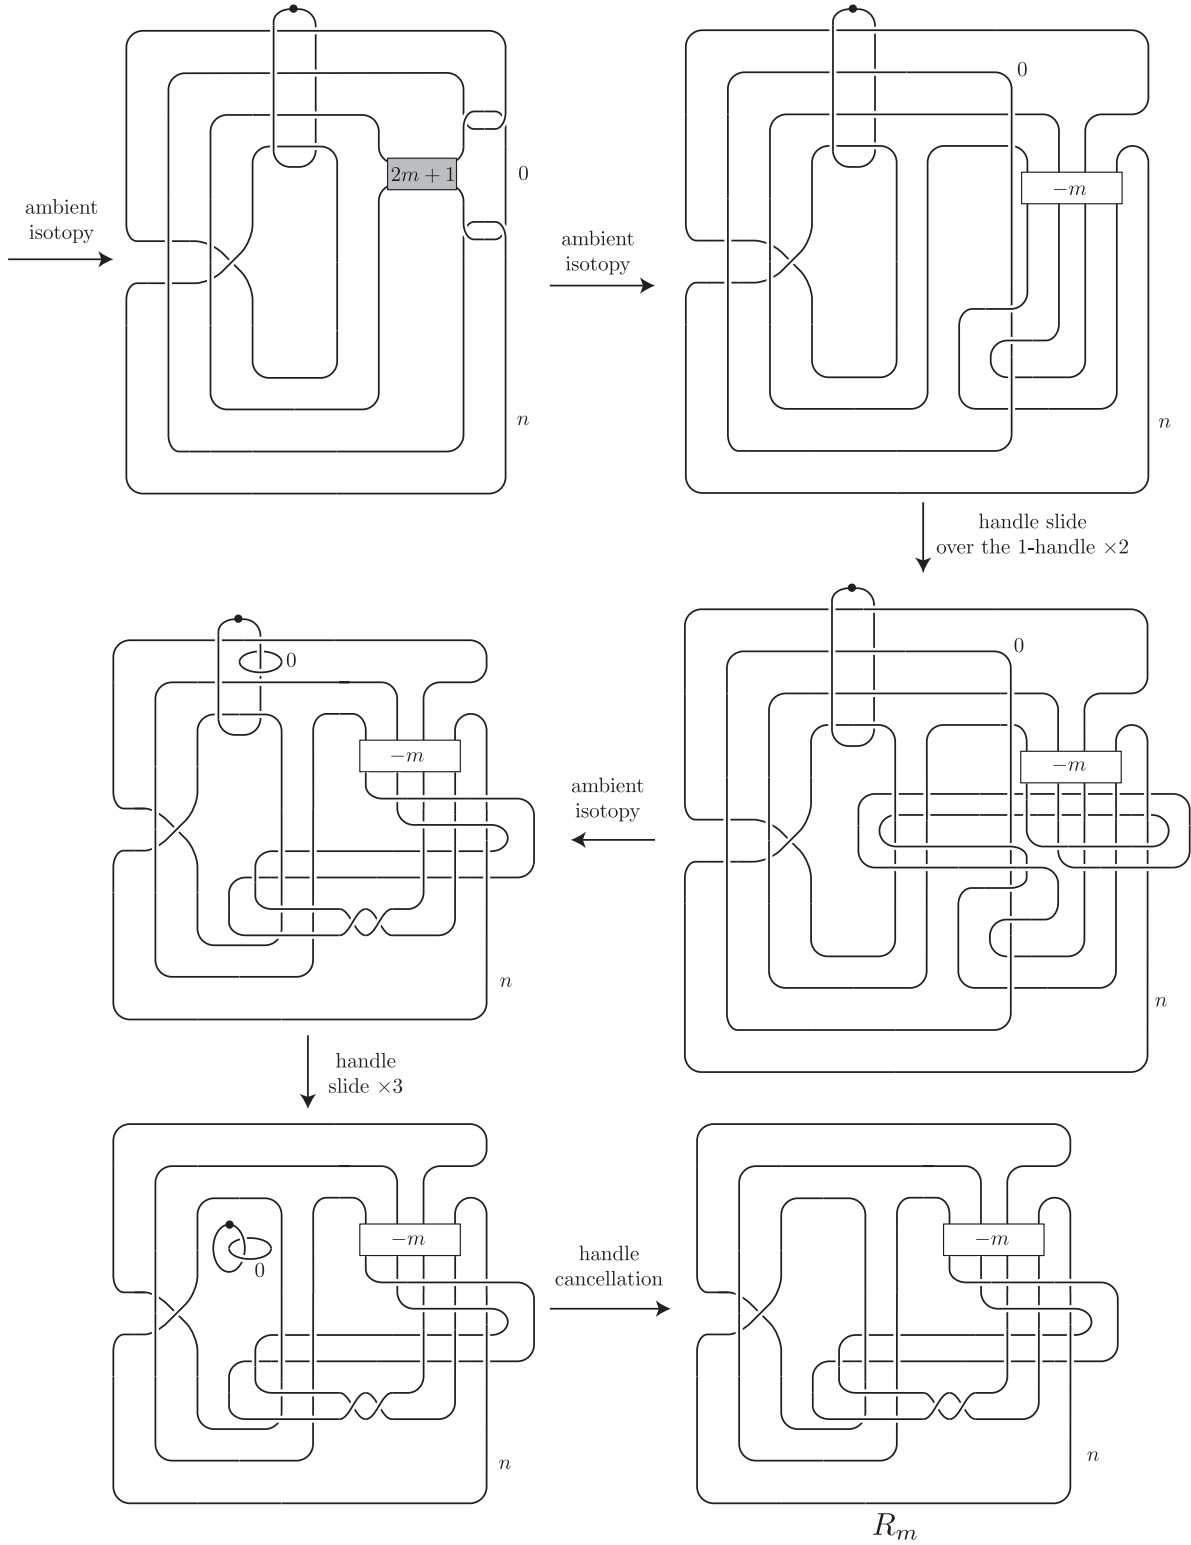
ambient isotopy

$2m+1$

0

$n$

ambient isotopy

0

$-m$

$n$

handle slide over the 1-handle $\times 2$

0

$-m$

$n$

ambient isotopy

0

$-m$

$n$

handle slide $\times 3$

$-m$

0

$n$

handle cancellation

$-m$

$n$

$R_m$